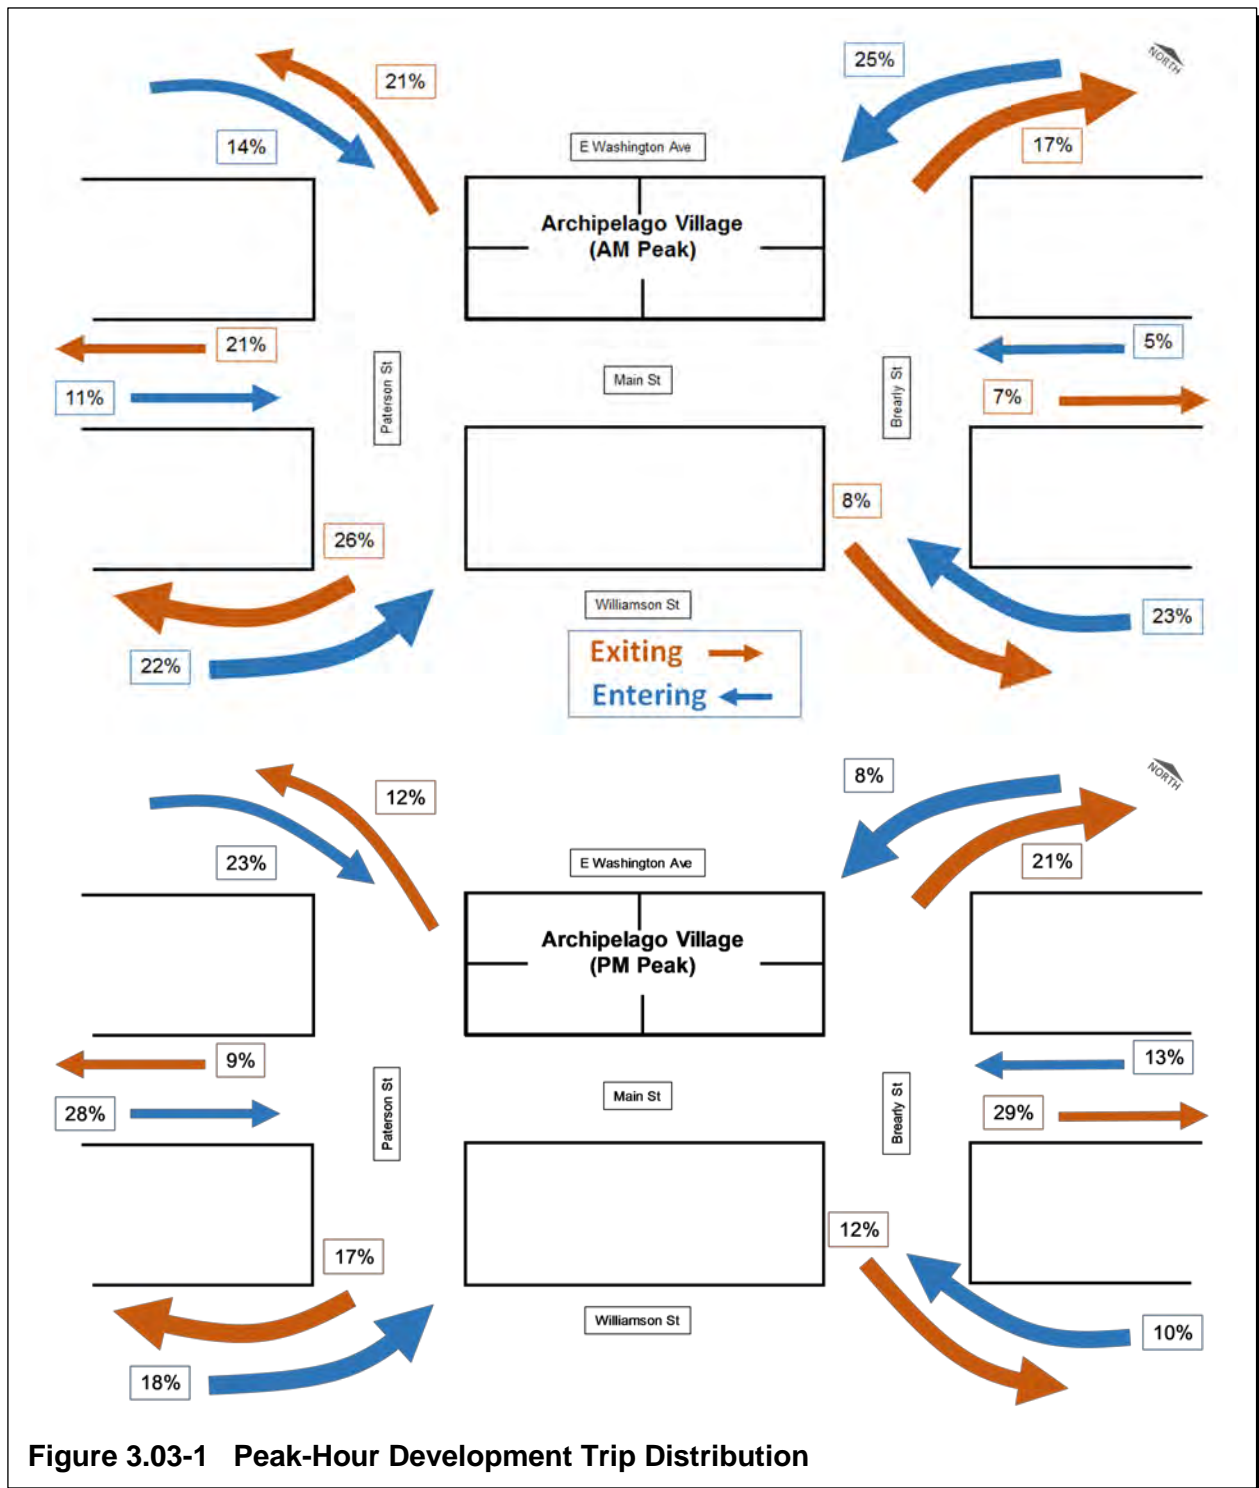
21%

14%

25%

NORTH

17%

E Washington Ave

Archipelago Village
(AM Peak)

21%

11%

Paterson St

Main St

Brearly St

5%

7%

8%

26%

Williamson St

23%

22%

Exiting

Entering

12%

23%

8%

NORTH

21%

E Washington Ave

Archipelago Village
(PM Peak)

9%

28%

Paterson St

Main St

Brearly St

13%

29%

12%

17%

Williamson St

10%

18%

Figure 3.03-1 Peak-Hour Development Trip Distribution